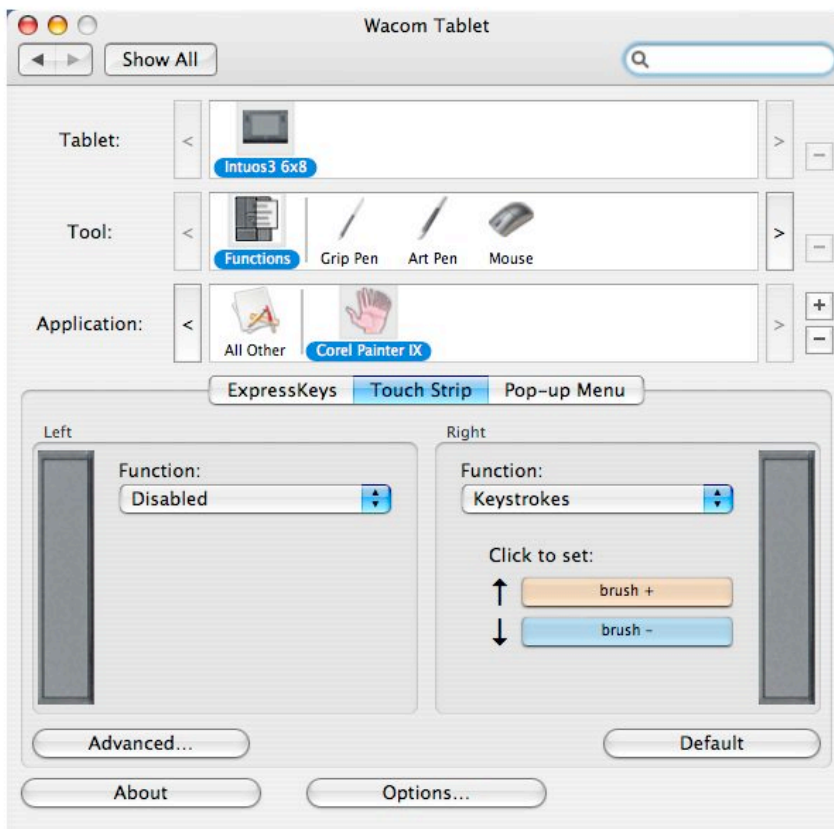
Wacom Tablet

Show All

Tablet:
<
Intuos3 6x8
>
−

Tool:
<
Functions
Grip Pen
Art Pen
Mouse
>
−

Application:
<
All Other
Corel Painter IX
>
+
−

ExpressKeys
Touch Strip
Pop-up Menu

Left
Function:
Disabled

Right
Function:
Keystrokes
Click to set:
↑ brush +
↓ brush -

Advanced...
Default

About
Options...